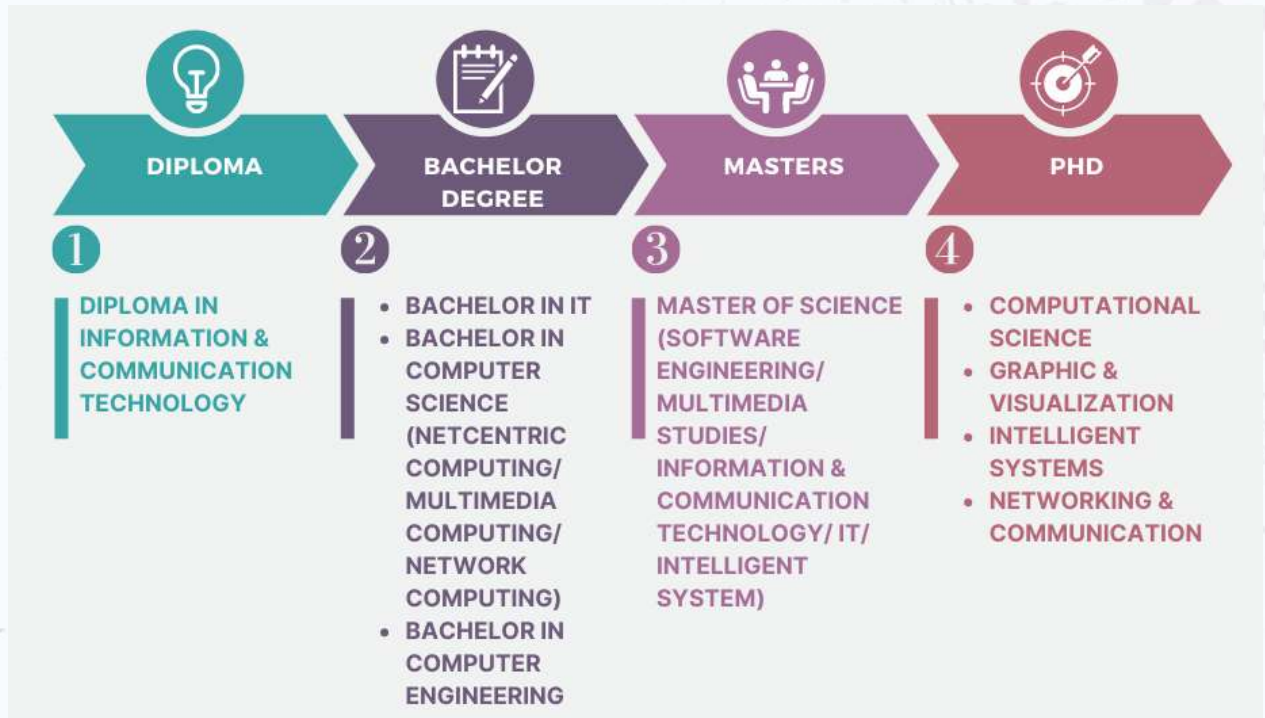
DIPLOMA

BACHELOR DEGREE

MASTERS

PHD

1

DIPLOMA IN INFORMATION & COMMUNICATION TECHNOLOGY

2

- BACHELOR IN IT
- BACHELOR IN COMPUTER SCIENCE (NETCENTRIC COMPUTING/ MULTIMEDIA COMPUTING/ NETWORK COMPUTING)
- BACHELOR IN COMPUTER ENGINEERING

3

MASTER OF SCIENCE (SOFTWARE ENGINEERING/ MULTIMEDIA STUDIES/ INFORMATION & COMMUNICATION TECHNOLOGY/ IT/ INTELLIGENT SYSTEM)

4

- COMPUTATIONAL SCIENCE
- GRAPHIC & VISUALIZATION
- INTELLIGENT SYSTEMS
- NETWORKING & COMMUNICATION